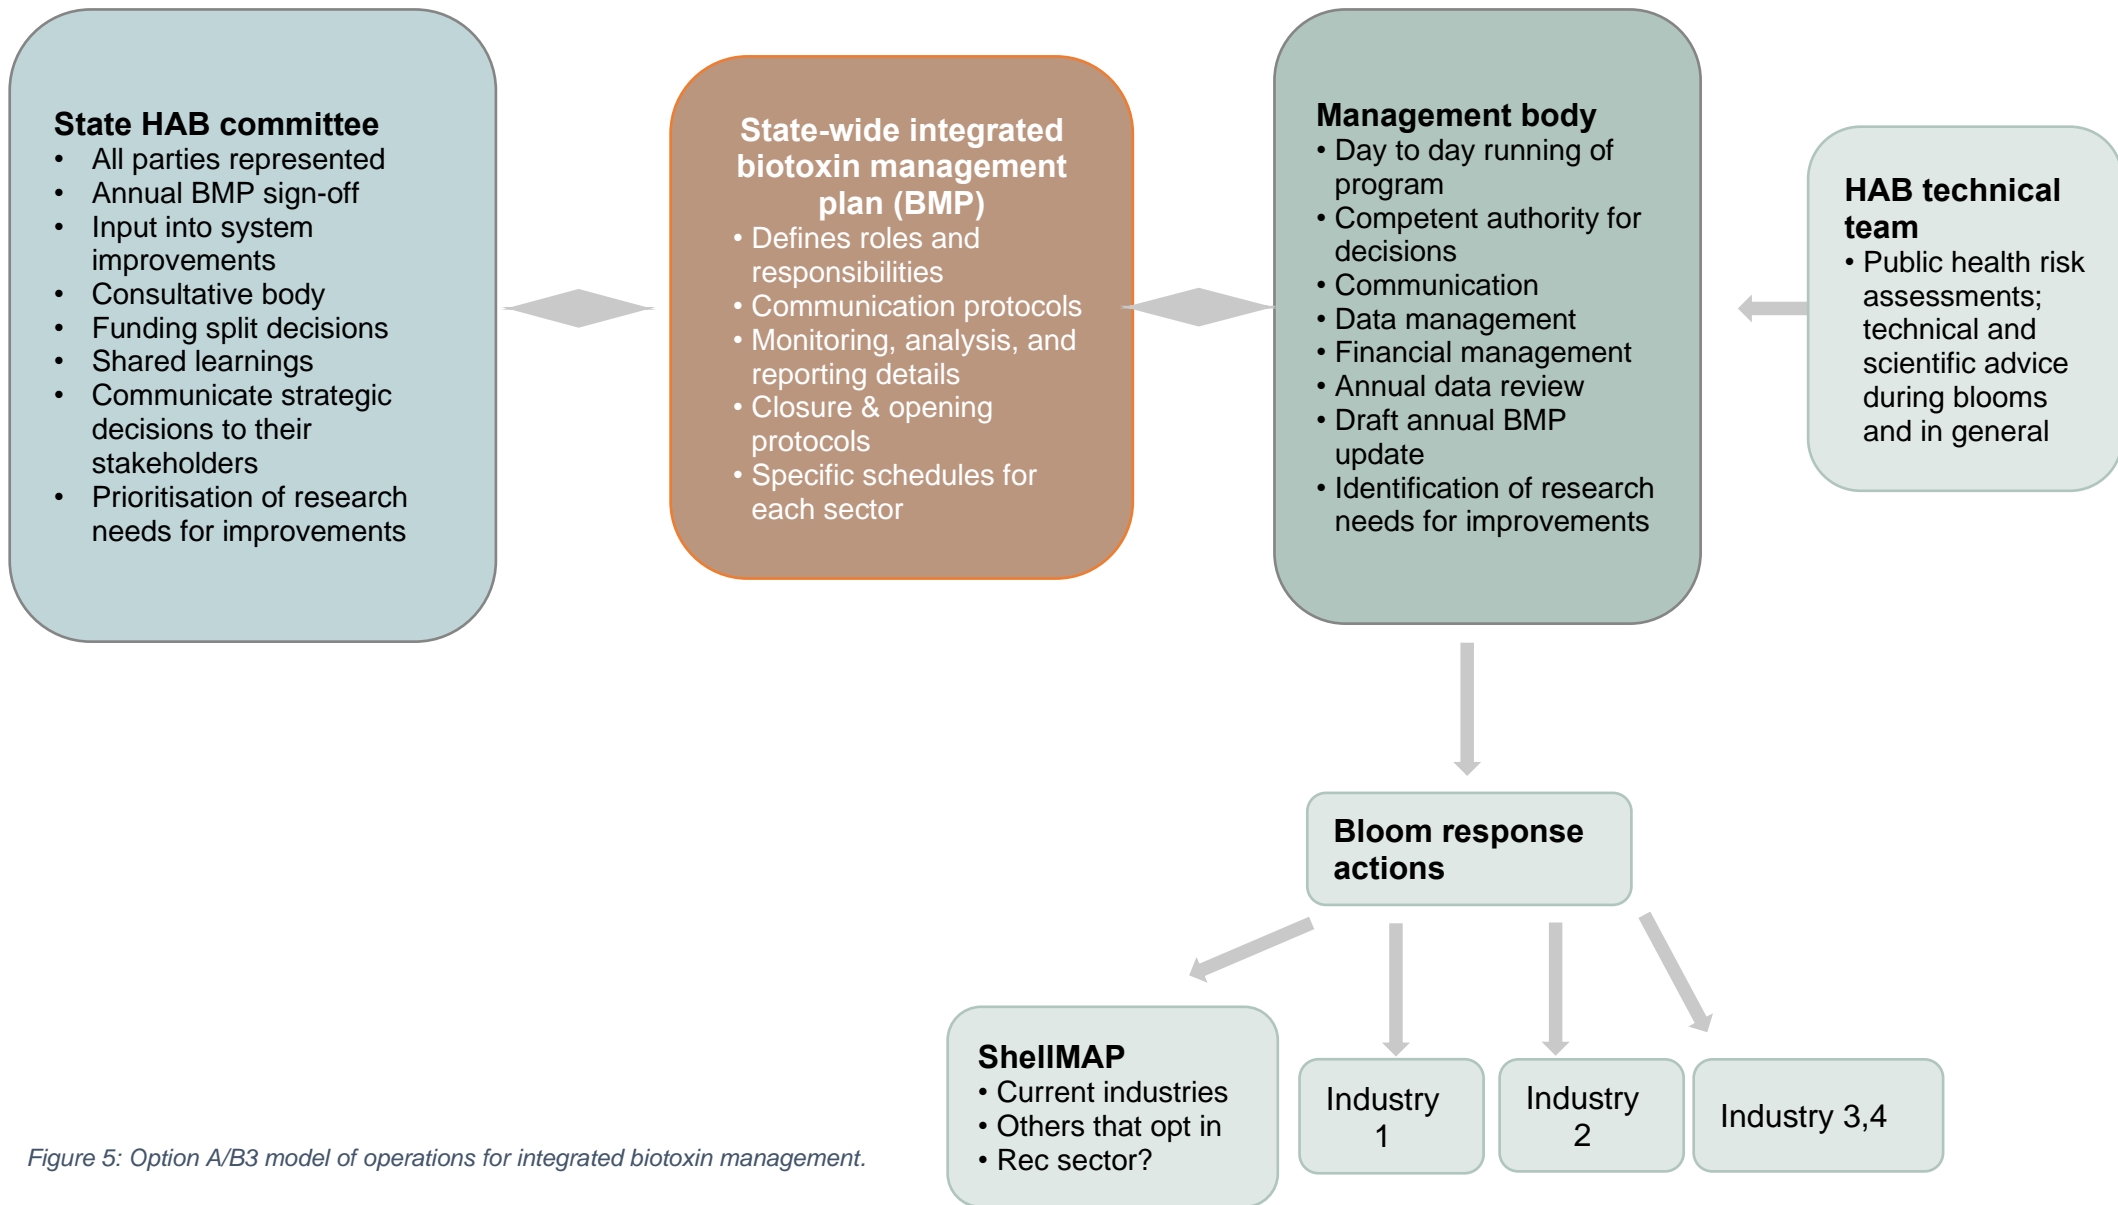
State HAB committee
- All parties represented
- Annual BMP sign-off
- Input into system improvements
- Consultative body
- Funding split decisions
- Shared learnings
- Communicate strategic decisions to their stakeholders
- Prioritisation of research needs for improvements

State-wide integrated biotoxin management plan (BMP)
- Defines roles and responsibilities
- Communication protocols
- Monitoring, analysis, and reporting details
- Closure & opening protocols
- Specific schedules for each sector

Management body
- Day to day running of program
- Competent authority for decisions
- Communication
- Data management
- Financial management
- Annual data review
- Draft annual BMP update
- Identification of research needs for improvements

HAB technical team
- Public health risk assessments; technical and scientific advice during blooms and in general

Bloom response actions

ShellMAP
- Current industries
- Others that opt in
- Rec sector?

Industry 1

Industry 2

Industry 3,4

Figure 5: Option A/B3 model of operations for integrated biotoxin management.